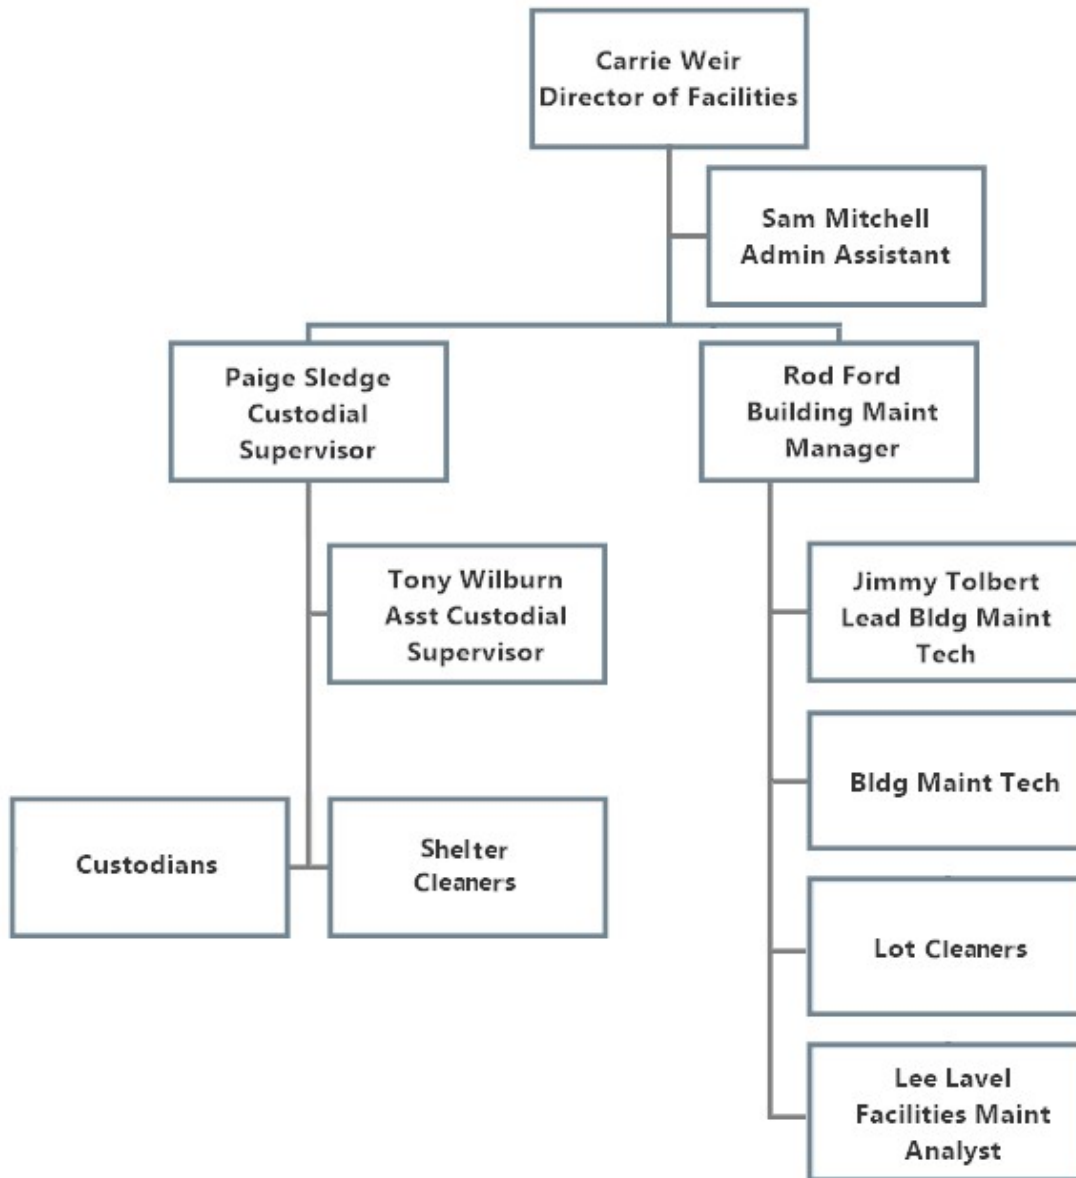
Carrie Weir
Director of Facilities

Sam Mitchell
Admin Assistant

Paige Sledge
Custodial
Supervisor

Tony Wilburn
Asst Custodial
Supervisor

Custodians

Shelter
Cleaners

Rod Ford
Building Maint
Manager

Jimmy Tolbert
Lead Bldg Maint
Tech

Bldg Maint Tech

Lot Cleaners

Lee Lavel
Facilities Maint
Analyst